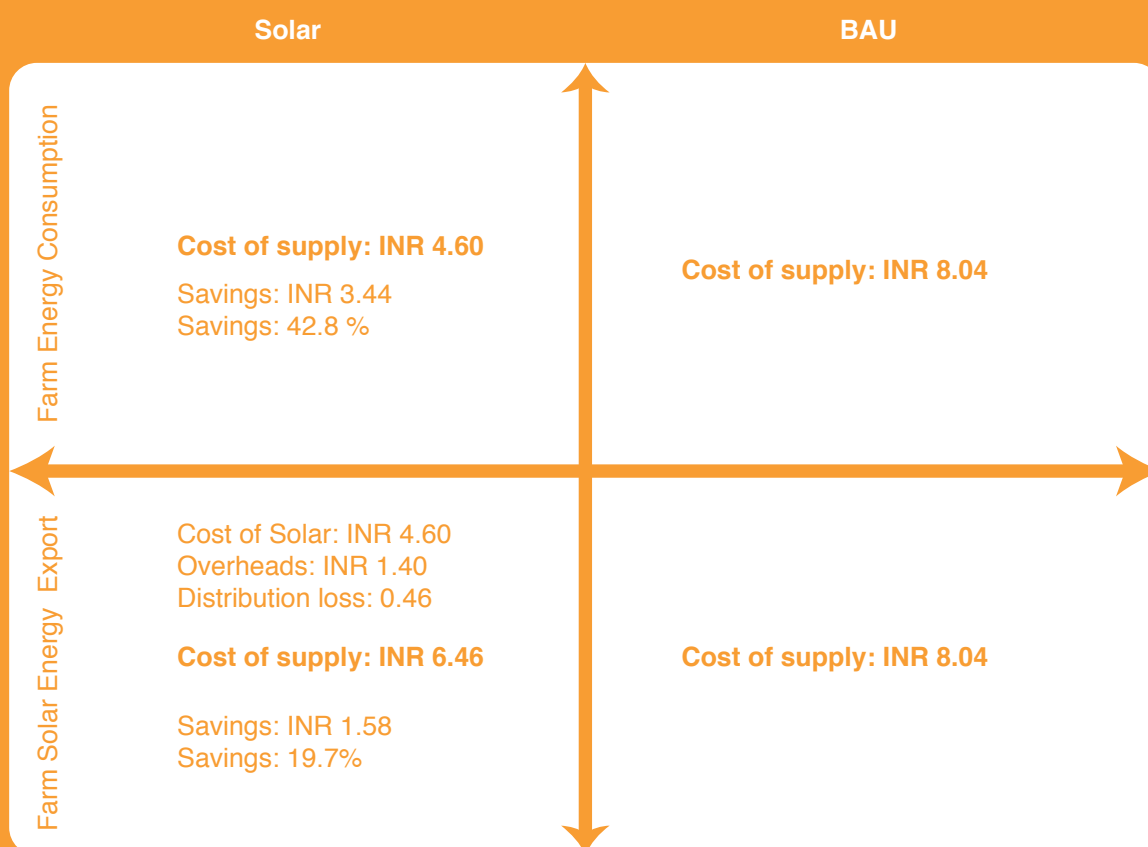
| | Solar | BAU |
|---|---|---|
| Farm Energy Consumption | **Cost of supply: INR 4.60**<br>Savings: INR 3.44<br>Savings: 42.8 % | **Cost of supply: INR 8.04** |
| Farm Solar Energy Export | Cost of Solar: INR 4.60<br>Overheads: INR 1.40<br>Distribution loss: 0.46<br>**Cost of supply: INR 6.46**<br>Savings: INR 1.58<br>Savings: 19.7% | **Cost of supply: INR 8.04** |